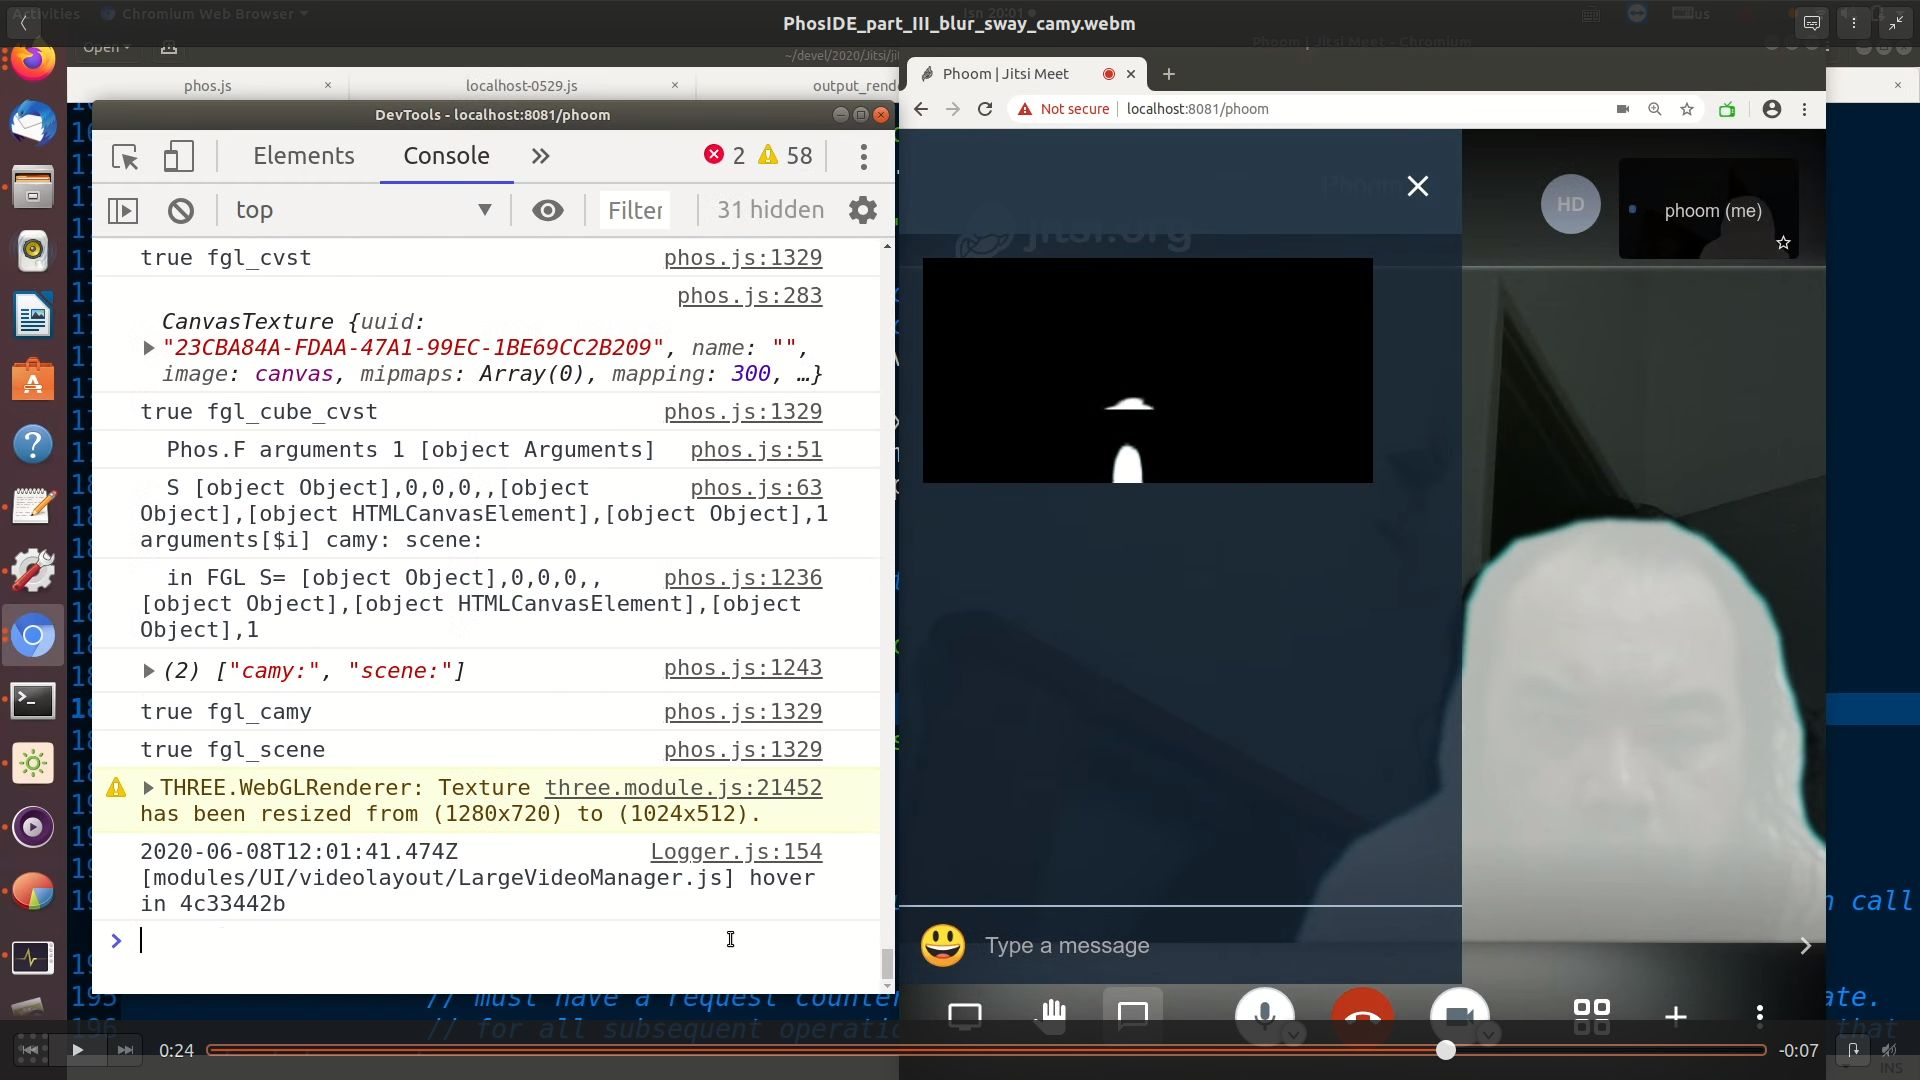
Activities Chromium Web Browser

PhosIDE_part_III_blur_sway_camy.webm

Open

~/devel/2020/Jitsi/ji

phos.js ×
localhost-0529.js ×
output_rend

DevTools - localhost:8081/phoom

Elements Console » 2 58

top Filter 31 hidden

true fgl_cvst phos.js:1329

phos.js:283

CanvasTexture {uuid: "23CBA84A-FDAA-47A1-99EC-1BE69CC2B209", name: "", image: canvas, mipmaps: Array(0), mapping: 300, …}

true fgl_cube_cvst phos.js:1329

Phos.F arguments 1 [object Arguments] phos.js:51

S [object Object],0,0,0,,[object Object],[object HTMLCanvasElement],[object Object],1 arguments[$i] camy: scene: phos.js:63

in FGL S= [object Object],0,0,0,,[object Object],[object HTMLCanvasElement],[object Object],1 phos.js:1236

(2) ["camy:", "scene:"] phos.js:1243

true fgl_camy phos.js:1329

true fgl_scene phos.js:1329

THREE.WebGLRenderer: Texture has been resized from (1280x720) to (1024x512). three.module.js:21452

2020-06-08T12:01:41.474Z [modules/UI/videolayout/LargeVideoManager.js] hover in 4c33442b Logger.js:154

>

Phoom | Jitsi Meet ×

Not secure | localhost:8081/phoom

HD

phoom (me)

Type a message

// must have a request counter
// for all subsequent operatio

call

ate.

that

0:24

-0:07